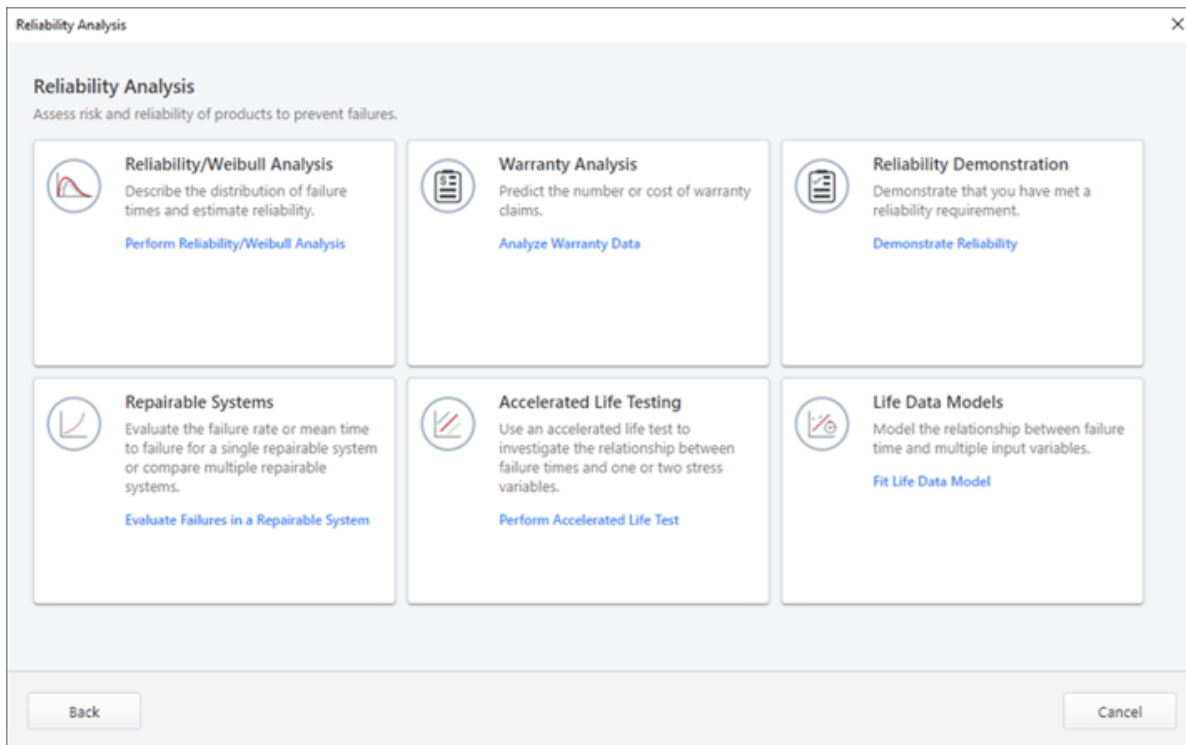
Reliability Analysis

×

Reliability Analysis

Assess risk and reliability of products to prevent failures.

Reliability/Weibull Analysis

Describe the distribution of failure times and estimate reliability.

Perform Reliability/Weibull Analysis

Warranty Analysis

Predict the number or cost of warranty claims.

Analyze Warranty Data

Reliability Demonstration

Demonstrate that you have met a reliability requirement.

Demonstrate Reliability

Repairable Systems

Evaluate the failure rate or mean time to failure for a single repairable system or compare multiple repairable systems.

Evaluate Failures in a Repairable System

Accelerated Life Testing

Use an accelerated life test to investigate the relationship between failure times and one or two stress variables.

Perform Accelerated Life Test

Life Data Models

Model the relationship between failure time and multiple input variables.

Fit Life Data Model

Back

Cancel